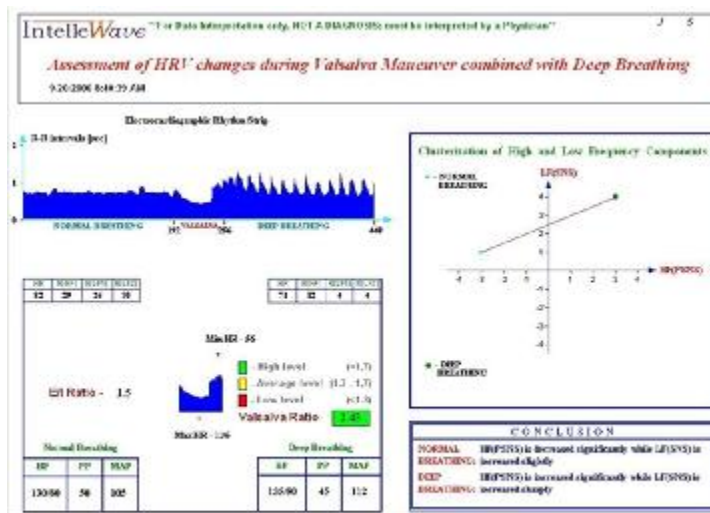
IntelleWave "For Data Interpretation only, NOT A DIAGNOSIS; must be interpreted by a Physician" 3 5

Assessment of HRV changes during Valsalva Maneuver combined with Deep Breathing

9/20/2006 8:40:39 AM

Electrocardiographic Rhythm Strip

R-R intervals [sec]

2

1

0

NORMAL BREATHING 191 VALSALVA 206 DEEP BREATHING 440

| HR | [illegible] | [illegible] | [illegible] |
|---|---|---|---|
| 82 | 29 | 31 | 50 |

| HR | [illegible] | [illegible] | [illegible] |
|---|---|---|---|
| 71 | 82 | 4 | 4 |

Min HR - 86

- High level (>1.7)
- Average level (1.2 - 1.7)
- Low level (<1.2)

E/I Ratio - 1.5

Valsalva Ratio 1.45

Max HR - 126

Normal Breathing

| BP | PP | MAP |
|---|---|---|
| 130/80 | 50 | 105 |

Deep Breathing

| BP | PP | MAP |
|---|---|---|
| 135/90 | 45 | 112 |

Clusterization of High and Low Frequency Components

LF(SNS)

- NORMAL BREATHING

4 3 2 1 -1 -2 -3 -4

-4 -3 -2 -1 1 2 3 4

HF(PSNS)

- DEEP BREATHING

CONCLUSION

NORMAL BREATHING: HF(PSNS) is increased significantly while LF(SNS) is increased slightly

DEEP BREATHING: HF(PSNS) is increased significantly while LF(SNS) is increased sharply